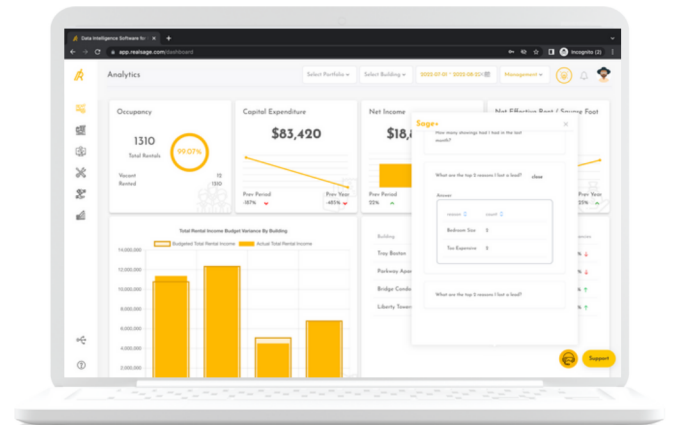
Data Intelligence Software fo

app.realsage.com/dashboard

Incognito (2)

Analytics

Select Portfolio

Select Building

2020-01-01 ~ 2020-08-31

Management

Occupancy

1310

Total Rentals

99.07%

Vacant 12

Rented 1310

Capital Expenditure

$83,420

Prev Period -157%

Prev Year -451%

Net Income

$18,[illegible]

Prev Period 22%

Net Effective Rent / Square Foot

Prev Year

Sage+

How many showings had I had in the last month?

What are the top 2 reasons I lost a lead?

close

Answer

reason

count

Bedroom Size 2

Too Expensive 3

What are the top 5 reasons I lost a lead?

Total Rental Income Budget Variance By Building

Budgeted Total Rental Income

Actual Total Rental Income

14,000,000

12,000,000

10,000,000

8,000,000

6,000,000

4,000,000

2,000,000

Building

Troy Boston

Parkway Apar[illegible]

Bridge Condo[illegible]

Liberty Towe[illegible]

Support